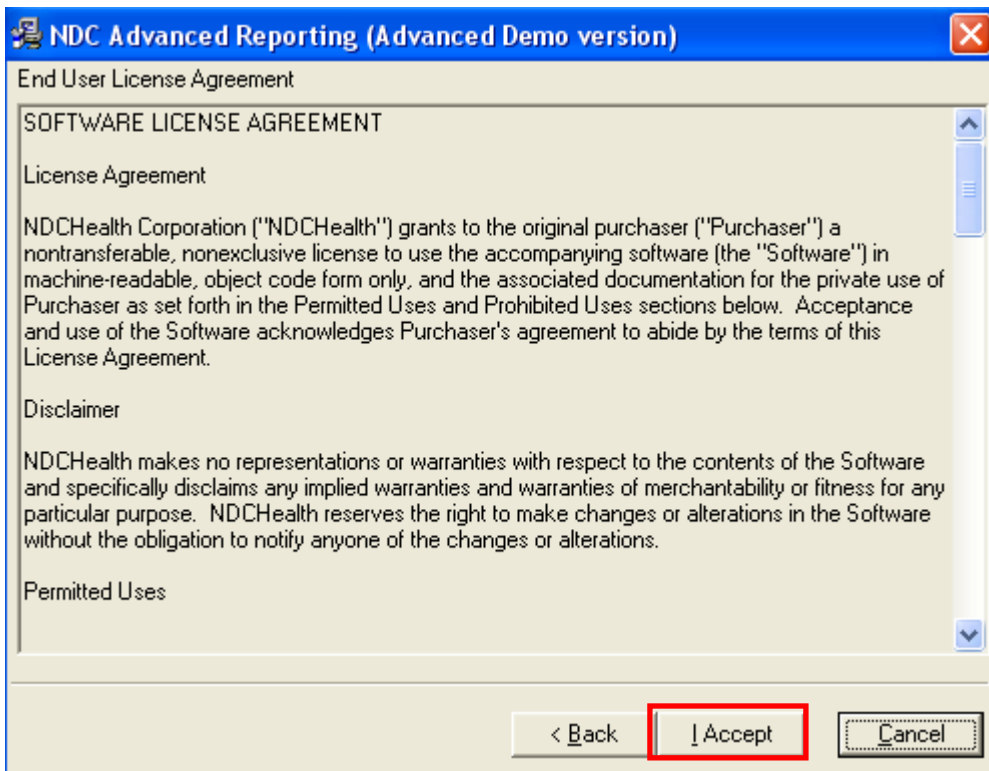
NDC Advanced Reporting (Advanced Demo version)

End User License Agreement

SOFTWARE LICENSE AGREEMENT

License Agreement

NDCHealth Corporation ("NDCHealth") grants to the original purchaser ("Purchaser") a nontransferable, nonexclusive license to use the accompanying software (the "Software") in machine-readable, object code form only, and the associated documentation for the private use of Purchaser as set forth in the Permitted Uses and Prohibited Uses sections below. Acceptance and use of the Software acknowledges Purchaser's agreement to abide by the terms of this License Agreement.

Disclaimer

NDCHealth makes no representations or warranties with respect to the contents of the Software and specifically disclaims any implied warranties and warranties of merchantability or fitness for any particular purpose. NDCHealth reserves the right to make changes or alterations in the Software without the obligation to notify anyone of the changes or alterations.

Permitted Uses

< Back

I Accept

Cancel